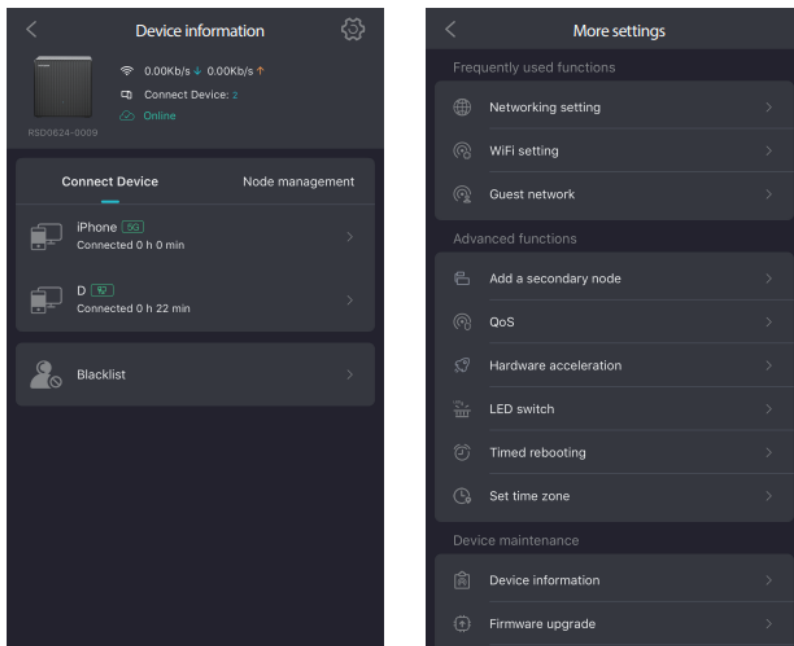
Device information

0.00Kb/s ↓ 0.00Kb/s ↑
Connect Device: 2
Online
RSD0624-0009

Connect Device
Node management

iPhone 5G
Connected 0 h 0 min

D 5G
Connected 0 h 22 min

Blacklist

More settings

Frequently used functions
Networking setting
WiFi setting
Guest network

Advanced functions
Add a secondary node
QoS
Hardware acceleration
LED switch
Timed rebooting
Set time zone

Device maintenance
Device information
Firmware upgrade